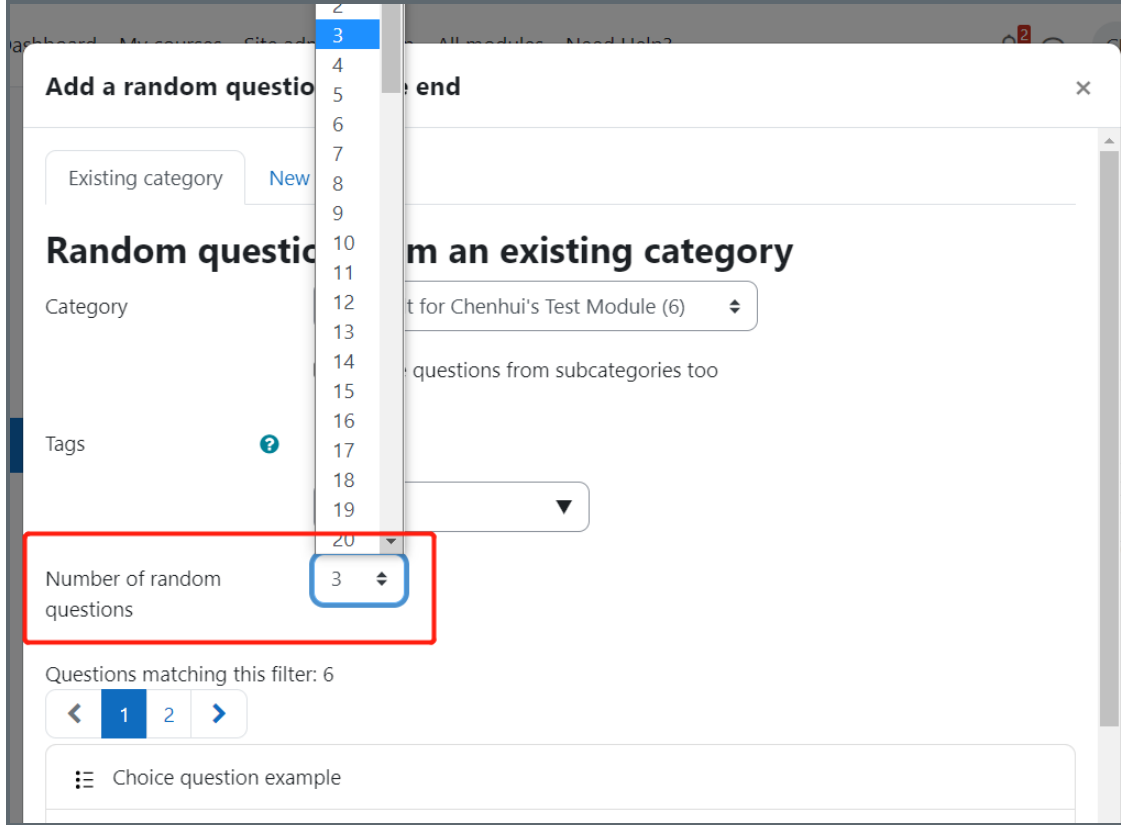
Dashboard My courses Site admin All modules Need Help?

2

Add a random questio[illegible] end

×

2
3
4
5
6
7
8
9
10
11
12
13
14
15
16
17
18
19
20

Existing category New

Random questio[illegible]m an existing category

Category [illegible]t for Chenhui's Test Module (6)

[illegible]e questions from subcategories too

Tags

Number of random questions 3

Questions matching this filter: 6

1 2

Choice question example